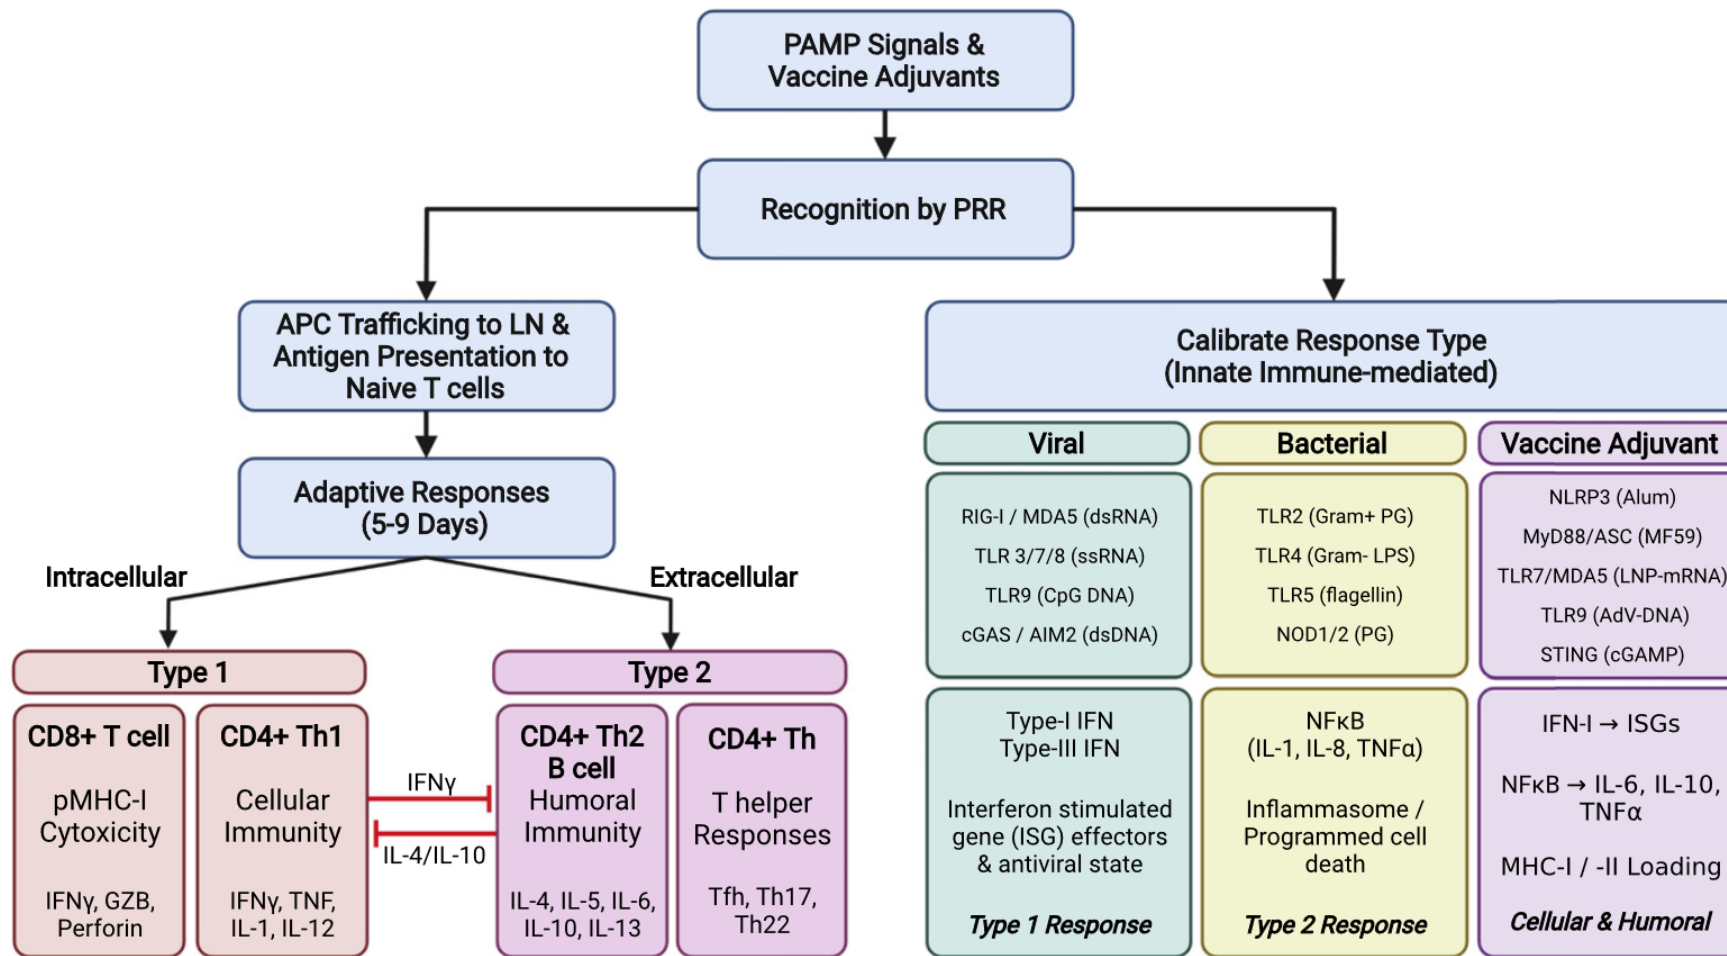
PAMP Signals & Vaccine Adjuvants

Recognition by PRR

APC Trafficking to LN & Antigen Presentation to Naive T cells

Adaptive Responses (5-9 Days)

Intracellular

Extracellular

Type 1

Type 2

CD8+ T cell

pMHC-I Cytoxicity

IFNγ, GZB, Perforin

CD4+ Th1

Cellular Immunity

IFNγ, TNF, IL-1, IL-12

IFNγ

IL-4/IL-10

CD4+ Th2 B cell

Humoral Immunity

IL-4, IL-5, IL-6, IL-10, IL-13

CD4+ Th

T helper Responses

Tfh, Th17, Th22

Calibrate Response Type (Innate Immune-mediated)

| Viral | Bacterial | Vaccine Adjuvant |
|---|---|---|
| RIG-I / MDA5 (dsRNA)<br>TLR 3/7/8 (ssRNA)<br>TLR9 (CpG DNA)<br>cGAS / AIM2 (dsDNA) | TLR2 (Gram+ PG)<br>TLR4 (Gram- LPS)<br>TLR5 (flagellin)<br>NOD1/2 (PG) | NLRP3 (Alum)<br>MyD88/ASC (MF59)<br>TLR7/MDA5 (LNP-mRNA)<br>TLR9 (AdV-DNA)<br>STING (cGAMP) |
| Type-I IFN<br>Type-III IFN<br>Interferon stimulated gene (ISG) effectors & antiviral state<br>*Type 1 Response* | NFκB (IL-1, IL-8, TNFα)<br>Inflammasome / Programmed cell death<br>*Type 2 Response* | IFN-I → ISGs<br>NFκB → IL-6, IL-10, TNFα<br>MHC-I / -II Loading<br>*Cellular & Humoral* |